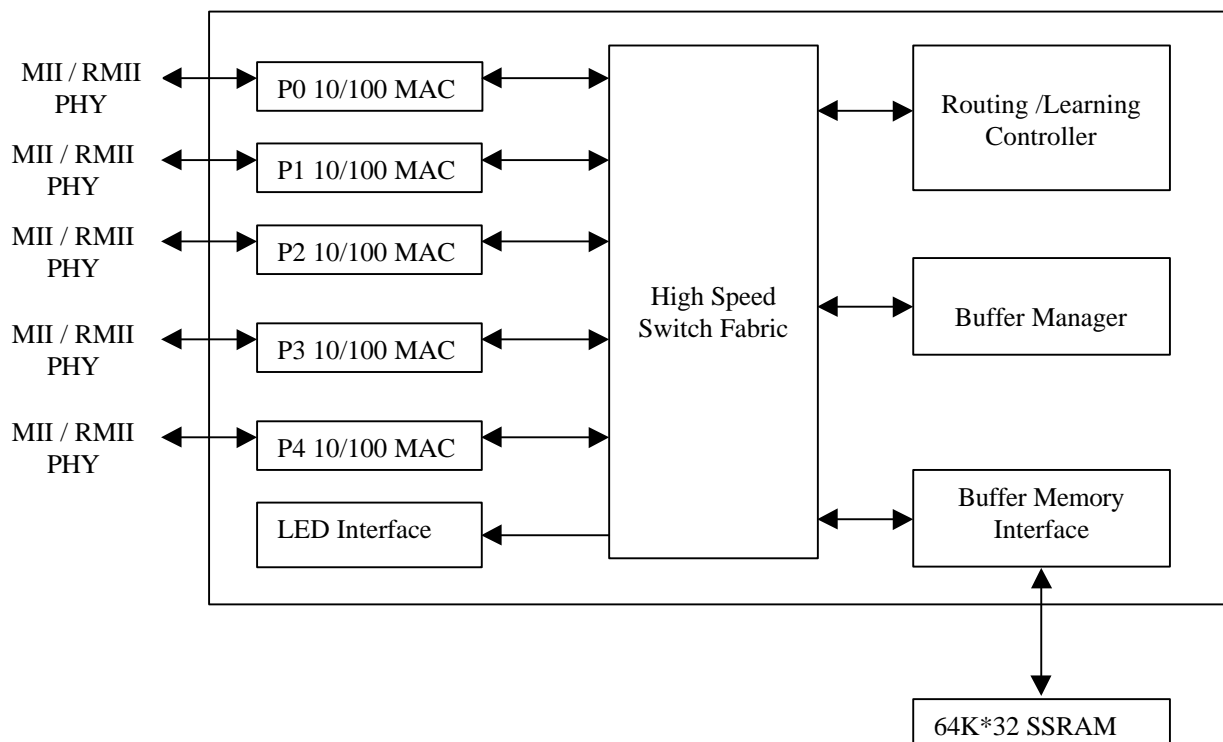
MII / RMII
PHY

P0 10/100 MAC

MII / RMII
PHY

P1 10/100 MAC

MII / RMII
PHY

P2 10/100 MAC

MII / RMII
PHY

P3 10/100 MAC

MII / RMII
PHY

P4 10/100 MAC

LED Interface

High Speed
Switch Fabric

Routing /Learning
Controller

Buffer Manager

Buffer Memory
Interface

64K*32 SSRAM